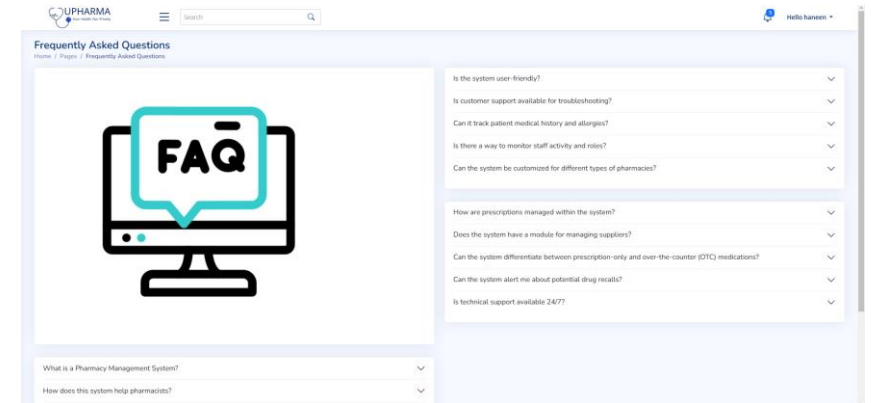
UPHARMA
Your Health, Our Priority

Search

1

Hello haneen

Frequently Asked Questions

Home / Pages / Frequently Asked Questions

FAQ

Is the system user-friendly?

Is customer support available for troubleshooting?

Can it track patient medical history and allergies?

Is there a way to monitor staff activity and roles?

Can the system be customized for different types of pharmacies?

How are prescriptions managed within the system?

Does the system have a module for managing suppliers?

Can the system differentiate between prescription-only and over-the-counter (OTC) medications?

Can the system alert me about potential drug recalls?

Is technical support available 24/7?

What is a Pharmacy Management System?

How does this system help pharmacists?